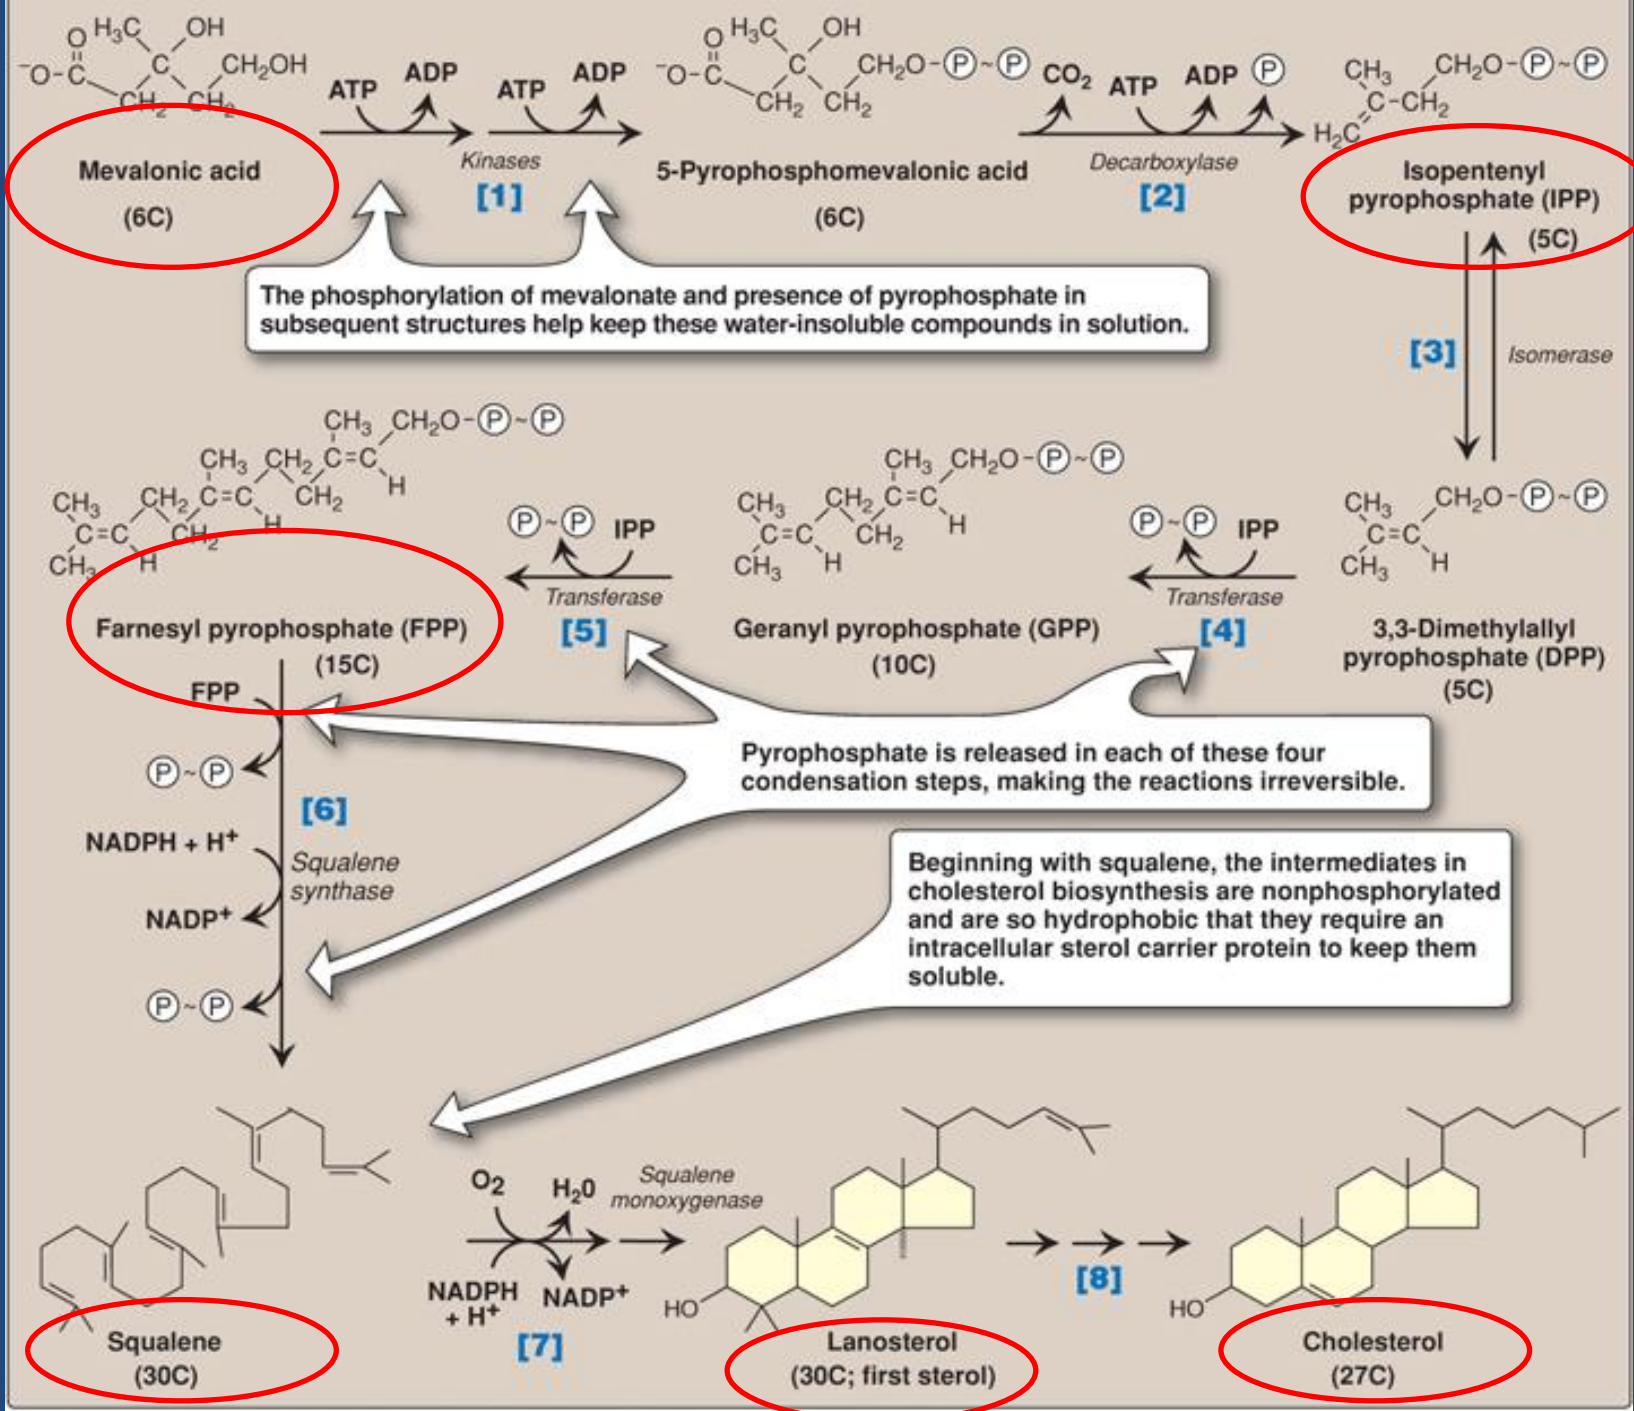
$^{-}O-\overset{O}{\overset{\|}{C}}$ $H_3C$ OH $CH_2OH$ $CH_2$ $CH_2$

Mevalonic acid
(6C)

ATP ADP ATP ADP
Kinases
[1]

$^{-}O-\overset{O}{\overset{\|}{C}}$ $H_3C$ OH $CH_2O-Ⓟ\simⓅ$ $CH_2$ $CH_2$

5-Pyrophosphomevalonic acid
(6C)

$CO_2$ ATP ADP Ⓟ
Decarboxylase
[2]

$CH_3$ $CH_2O-Ⓟ\simⓅ$ $C-CH_2$ $H_2C$

Isopentenyl pyrophosphate (IPP)
(5C)

The phosphorylation of mevalonate and presence of pyrophosphate in subsequent structures help keep these water-insoluble compounds in solution.

[3] Isomerase

$CH_3$ $CH_2O-Ⓟ\simⓅ$ $C=C$ $CH_3$ H

3,3-Dimethylallyl pyrophosphate (DPP)
(5C)

Ⓟ~Ⓟ IPP
Transferase
[4]

$CH_3$ $CH_2O-Ⓟ\simⓅ$ $CH_3$ $CH_2$ $C=C$ $C=C$ H $CH_2$ $CH_3$ H

Geranyl pyrophosphate (GPP)
(10C)

Ⓟ~Ⓟ IPP
Transferase
[5]

$CH_3$ $CH_2O-Ⓟ\simⓅ$ $CH_3$ $CH_2$ $C=C$ H $CH_3$ $CH_2$ $C=C$ $CH_2$ $C=C$ H $CH_2$ $CH_3$ H

Farnesyl pyrophosphate (FPP)
(15C)

FPP
Ⓟ~Ⓟ
[6]
NADPH + $H^+$
Squalene synthase
$NADP^+$
Ⓟ~Ⓟ

Pyrophosphate is released in each of these four condensation steps, making the reactions irreversible.

Beginning with squalene, the intermediates in cholesterol biosynthesis are nonphosphorylated and are so hydrophobic that they require an intracellular sterol carrier protein to keep them soluble.

Squalene
(30C)

$O_2$ $H_20$
Squalene monoxygenase
NADPH + $H^+$ $NADP^+$
[7]

HO
Lanosterol
(30C; first sterol)

[8]

HO
Cholesterol
(27C)